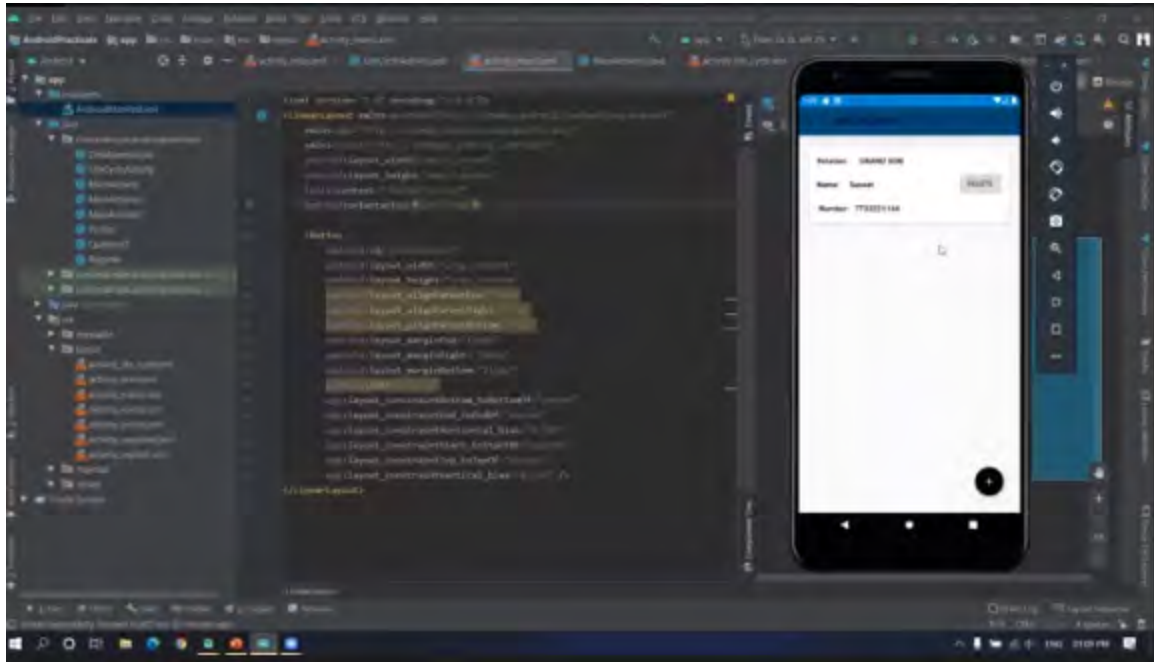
Division: GRAND SON
Name: Sawat
DELETE
Number: 7733221144

android:layout_alignParentEnd
android:layout_alignParentRight
android:layout_alignParentBottom
android:layout_marginEnd
android:layout_marginRight
android:layout_marginBottom
app:layout_constraintBottom_toBottomOf
app:layout_constraintEnd_toEndOf
app:layout_constraintHorizontal_bias
app:layout_constraintStart_toStartOf
app:layout_constraintTop_toTopOf
app:layout_constraintVertical_bias
</LinearLayout>